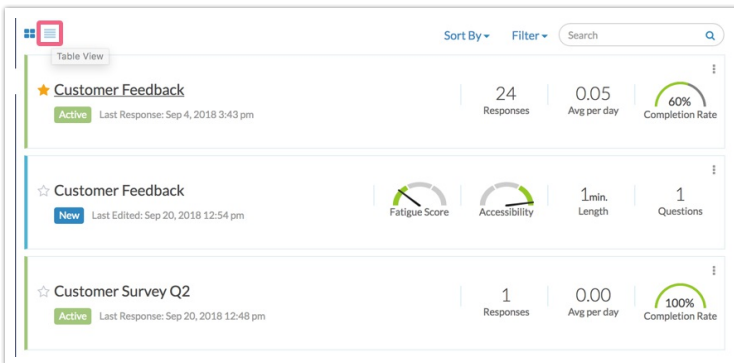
Table View

Sort By Filter Search

Customer Feedback
Active Last Response: Sep 4, 2018 3:43 pm

24 Responses | 0.05 Avg per day | 60% Completion Rate

Customer Feedback
New Last Edited: Sep 20, 2018 12:54 pm

Fatigue Score | Accessibility | 1min. Length | 1 Questions

Customer Survey Q2
Active Last Response: Sep 20, 2018 12:48 pm

1 Responses | 0.00 Avg per day | 100% Completion Rate